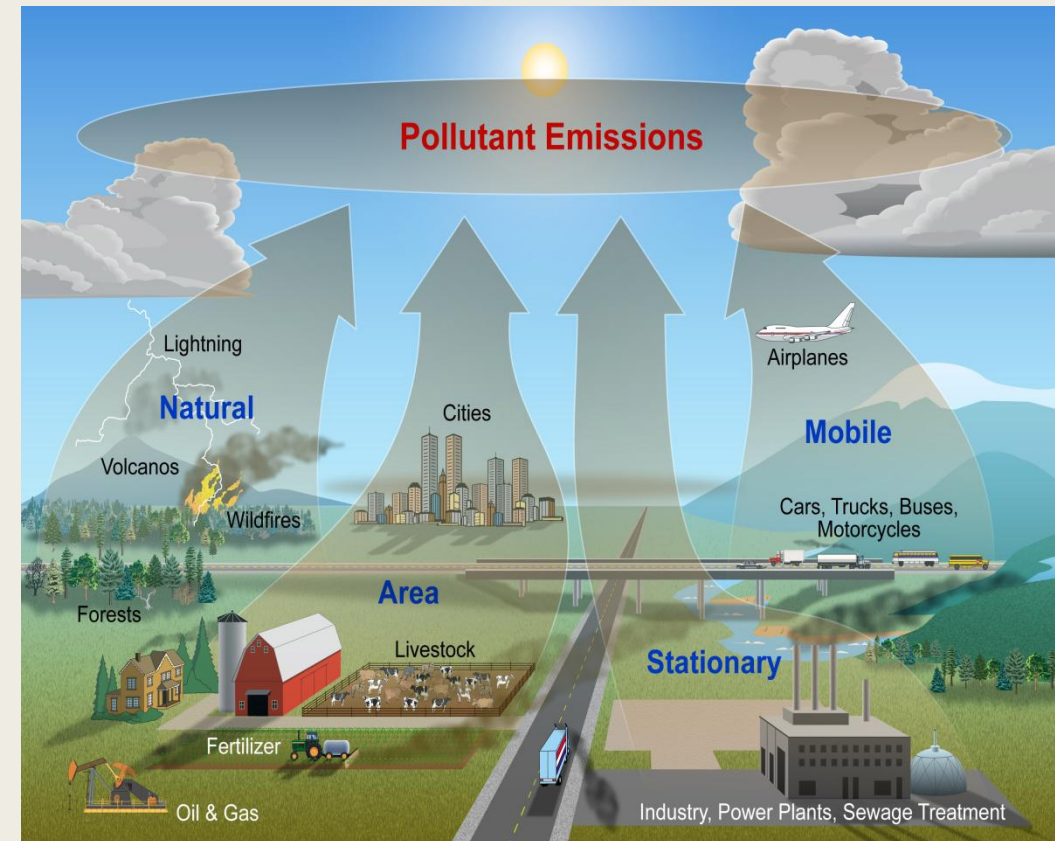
Pollutant Emissions

Lightning

Natural

Volcanos

Wildfires

Forests

Cities

Area

Livestock

Fertilizer

Oil & Gas

Airplanes

Mobile

Cars, Trucks, Buses, Motorcycles

Stationary

Industry, Power Plants, Sewage Treatment